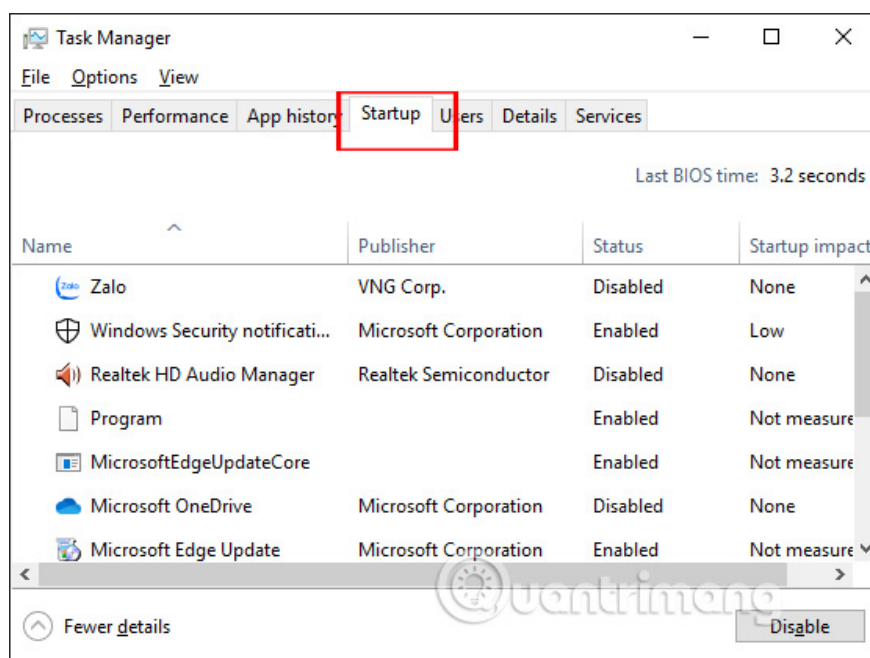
Task Manager

File Options View

Processes Performance App history Startup Users Details Services

Last BIOS time: 3.2 seconds

| Name | Publisher | Status | Startup impact |
|---|---|---|---|
| Zalo | VNG Corp. | Disabled | None |
| Windows Security notificati... | Microsoft Corporation | Enabled | Low |
| Realtek HD Audio Manager | Realtek Semiconductor | Disabled | None |
| Program | | Enabled | Not measure |
| MicrosoftEdgeUpdateCore | | Enabled | Not measure |
| Microsoft OneDrive | Microsoft Corporation | Disabled | None |
| Microsoft Edge Update | Microsoft Corporation | Enabled | Not measure |

Fewer details

Disable

Quantrimang